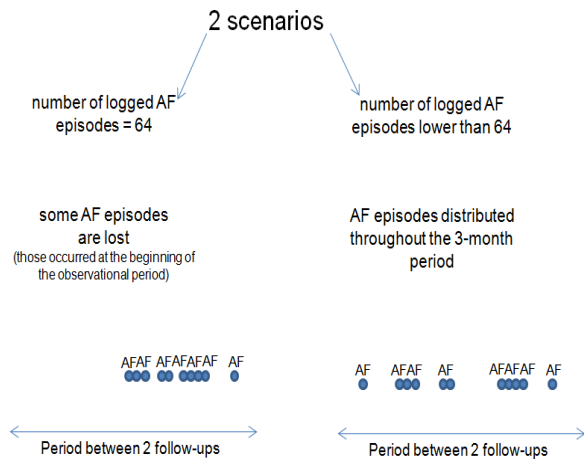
2 scenarios

number of logged AF episodes = 64

number of logged AF episodes lower than 64

some AF episodes are lost
(those occurred at the beginning of the observational period)

AF episodes distributed throughout the 3-month period

AFAF AFAFAFAF AF

AF AFAF AF AFAFAF AF

Period between 2 follow-ups

Period between 2 follow-ups